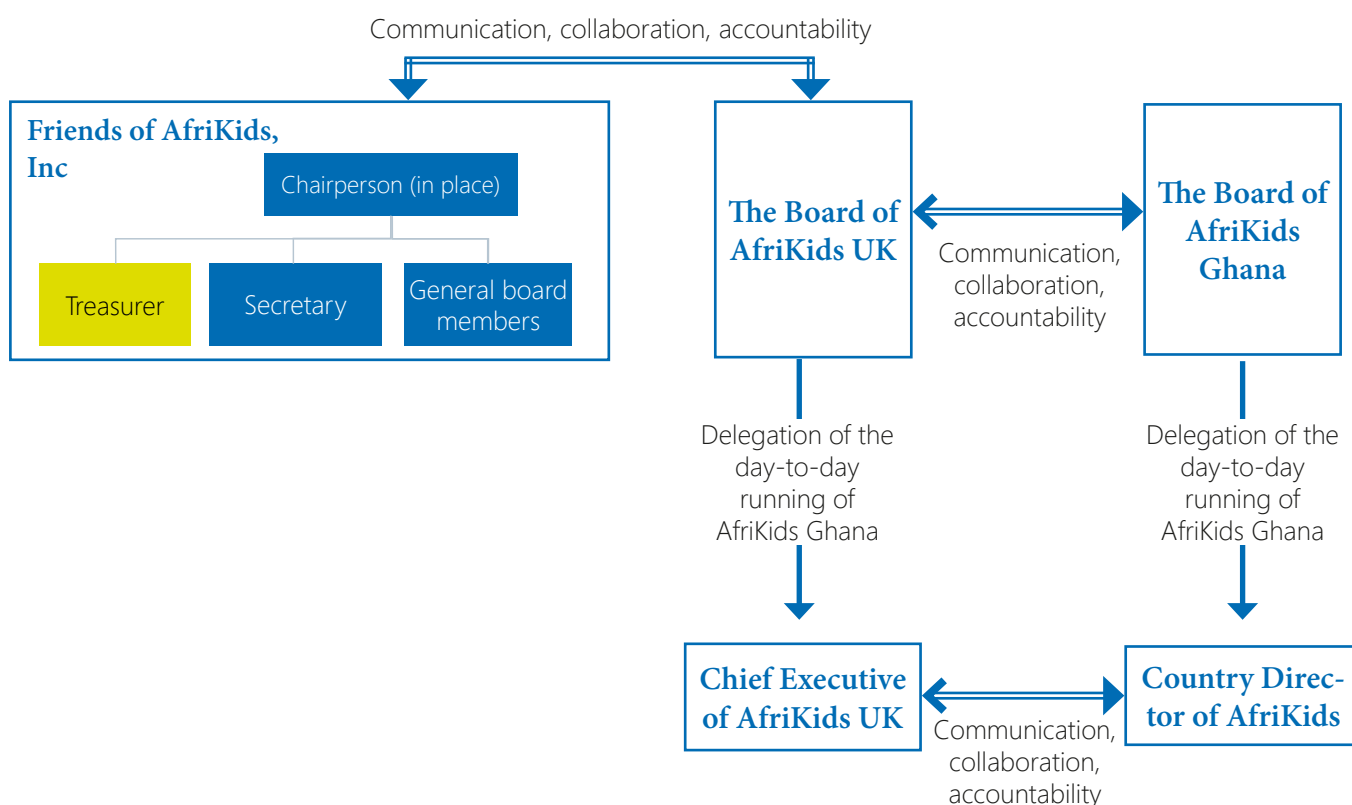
Communication, collaboration, accountability

Friends of AfriKids, Inc

Chairperson (in place)

Treasurer

Secretary

General board members

The Board of AfriKids UK

Communication, collaboration, accountability

The Board of AfriKids Ghana

Delegation of the day-to-day running of AfriKids Ghana

Delegation of the day-to-day running of AfriKids Ghana

Chief Executive of AfriKids UK

Communication, collaboration, accountability

Country Director of AfriKids